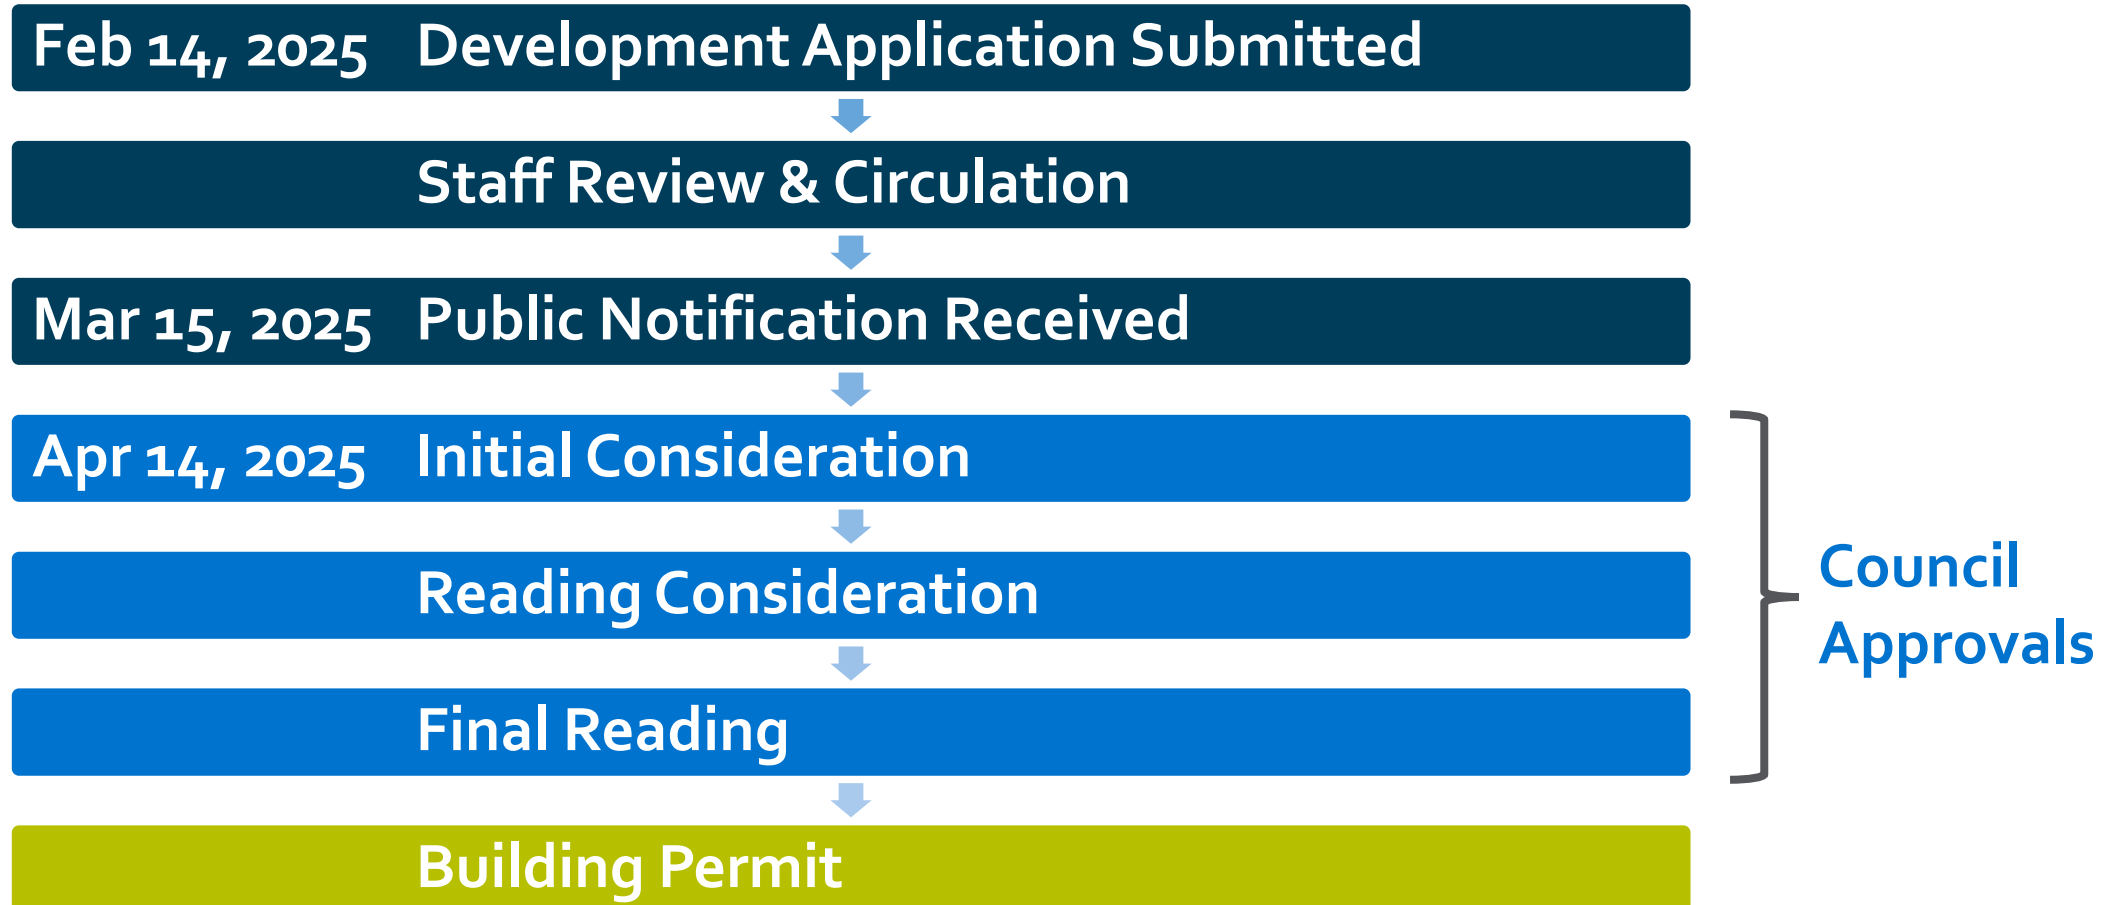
Feb 14, 2025 Development Application Submitted

Staff Review & Circulation

Mar 15, 2025 Public Notification Received

Apr 14, 2025 Initial Consideration

Reading Consideration

Final Reading

Building Permit

Council Approvals